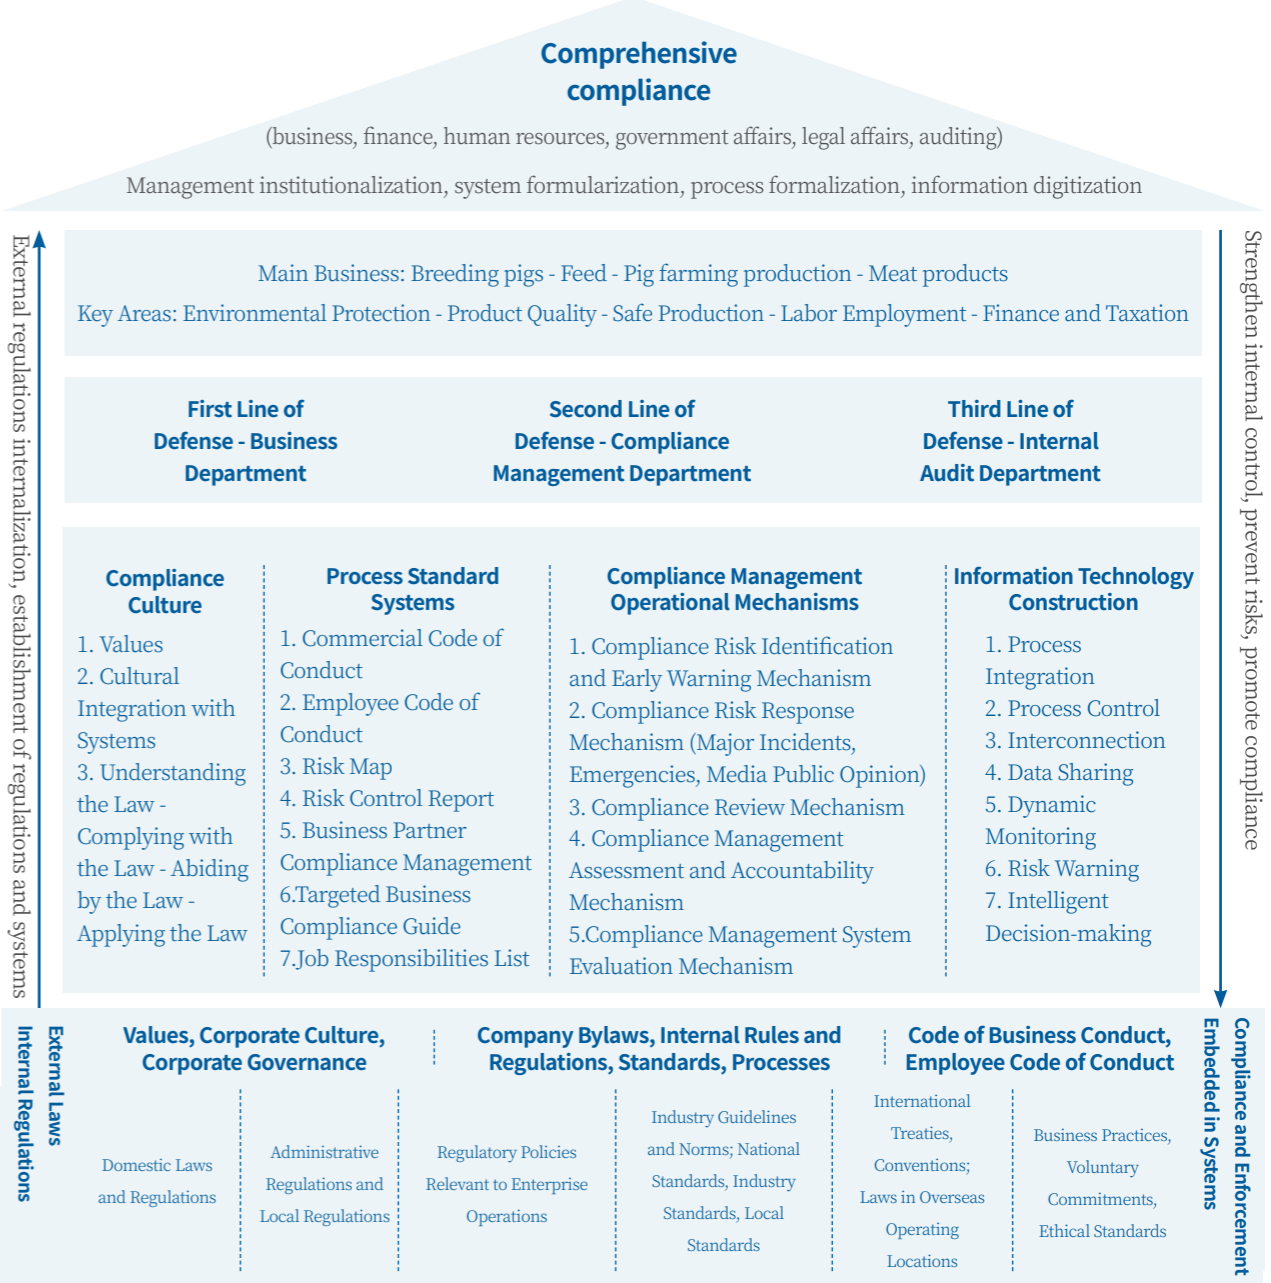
Comprehensive compliance

(business, finance, human resources, government affairs, legal affairs, auditing)

Management institutionalization, system formularization, process formalization, information digitization

External regulations internalization, establishment of regulations and systems

Strengthen internal control, prevent risks, promote compliance

Main Business: Breeding pigs - Feed - Pig farming production - Meat products

Key Areas: Environmental Protection - Product Quality - Safe Production - Labor Employment - Finance and Taxation

First Line of Defense - Business Department

Second Line of Defense - Compliance Management Department

Third Line of Defense - Internal Audit Department

Compliance Culture

1. Values
2. Cultural Integration with Systems
3. Understanding the Law - Complying with the Law - Abiding by the Law - Applying the Law

Process Standard Systems

1. Commercial Code of Conduct
2. Employee Code of Conduct
3. Risk Map
4. Risk Control Report
5. Business Partner Compliance Management
6.Targeted Business Compliance Guide
7.Job Responsibilities List

Compliance Management Operational Mechanisms

1. Compliance Risk Identification and Early Warning Mechanism
2. Compliance Risk Response Mechanism (Major Incidents, Emergencies, Media Public Opinion)
3. Compliance Review Mechanism
4. Compliance Management Assessment and Accountability Mechanism
5.Compliance Management System Evaluation Mechanism

Information Technology Construction

1. Process Integration
2. Process Control
3. Interconnection
4. Data Sharing
5. Dynamic Monitoring
6. Risk Warning
7. Intelligent Decision-making

Internal Regulations

External Laws

Values, Corporate Culture, Corporate Governance

Company Bylaws, Internal Rules and Regulations, Standards, Processes

Code of Business Conduct, Employee Code of Conduct

Embedded in Systems

Compliance and Enforcement

Domestic Laws and Regulations

Administrative Regulations and Local Regulations

Regulatory Policies Relevant to Enterprise Operations

Industry Guidelines and Norms; National Standards, Industry Standards, Local Standards

International Treaties, Conventions; Laws in Overseas Operating Locations

Business Practices, Voluntary Commitments, Ethical Standards